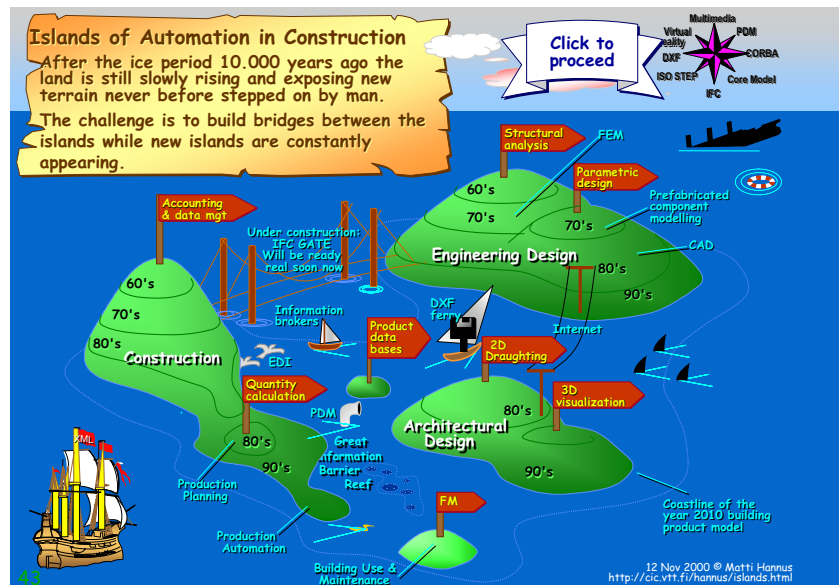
Islands of Automation in Construction

After the ice period 10.000 years ago the land is still slowly rising and exposing new terrain never before stepped on by man.

The challenge is to build bridges between the islands while new islands are constantly appearing.

Click to proceed

Multimedia
Virtual reality
PDM
DXF
CORBA
ISO STEP
Core Model
IFC

Structural analysis
FEM
Parametric design
Prefabricated component modelling
60's
70's
70's
CAD
Engineering Design
80's
90's

Accounting & data mgt
Under construction: IFC GATE Will be ready real soon now
60's
70's
80's
Construction
Information brokers
DXF ferry
Product data bases
Internet
EDI
2D Draughting
Quantity calculation
3D visualization
PDM
80's
Architectural Design
80's
Great Information Barrier Reef
90's
90's
XML
Production Planning
FM
Coastline of the year 2010 building product model
Production Automation
Building Use & Maintenance
43
12 Nov 2000 © Matti Hannus
http://cic.vtt.fi/hannus/islands.html